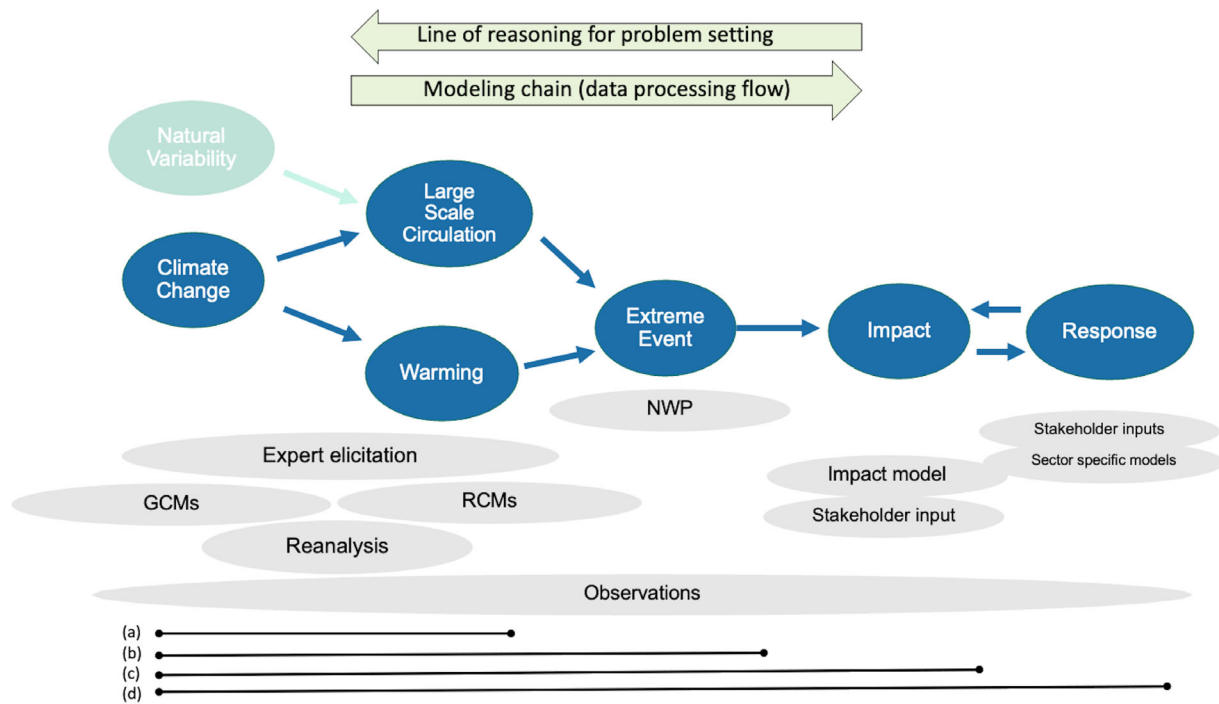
Line of reasoning for problem setting

Modeling chain (data processing flow)

Natural Variability

Large Scale Circulation

Climate Change

Extreme Event

Impact

Response

Warming

NWP

Stakeholder inputs

Sector specific models

Expert elicitation

Impact model

GCMs

RCMs

Stakeholder input

Reanalysis

Observations

(a)

(b)

(c)

(d)